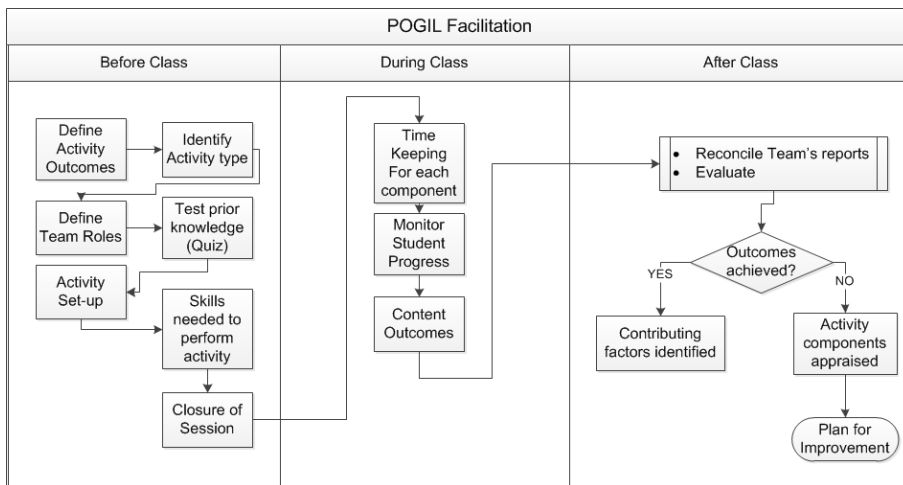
POGIL Facilitation

| Before Class | During Class | After Class |
|---|---|---|

Define Activity Outcomes

Identify Activity type

Define Team Roles

Test prior knowledge (Quiz)

Activity Set-up

Skills needed to perform activity

Closure of Session

Time Keeping For each component

Monitor Student Progress

Content Outcomes

- Reconcile Team's reports
- Evaluate

Outcomes achieved?

YES

NO

Contributing factors identified

Activity components appraised

Plan for Improvement